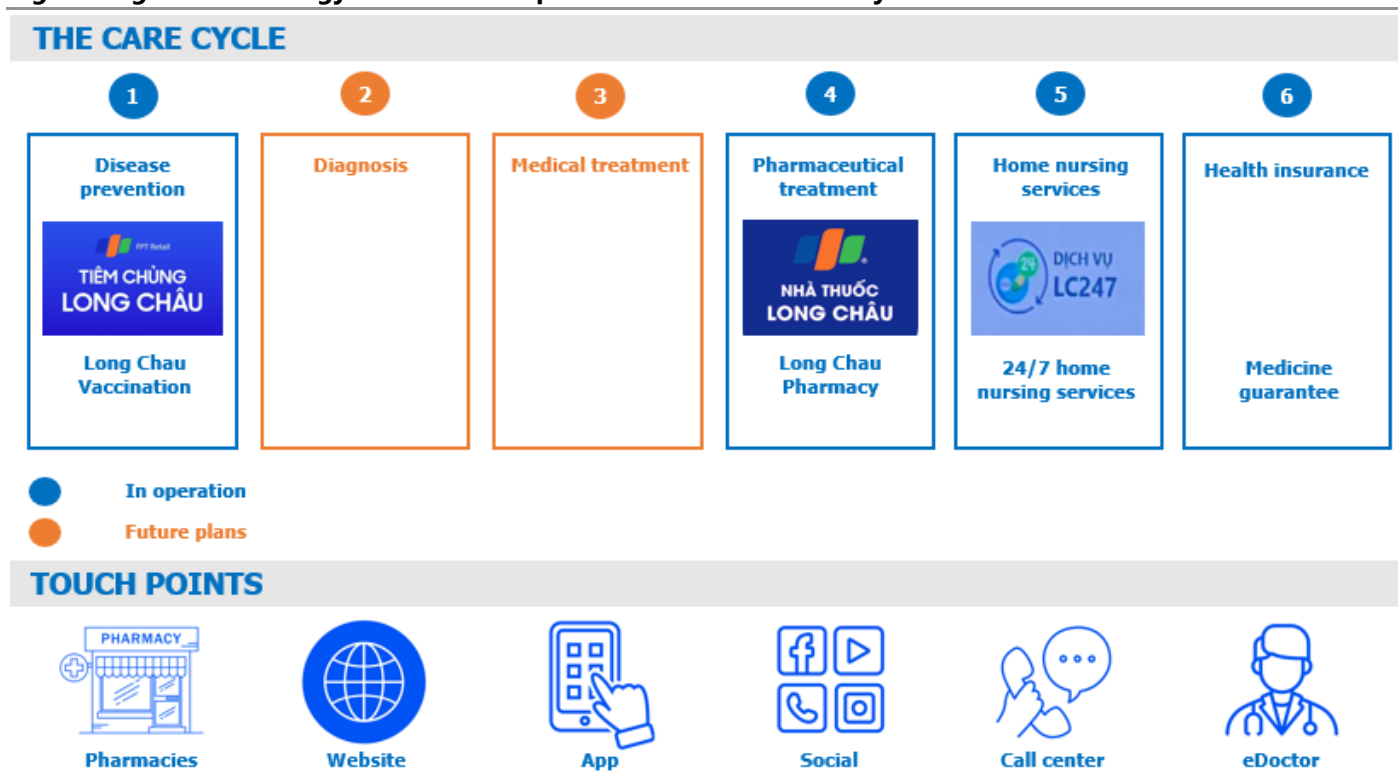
THE CARE CYCLE

1

Disease prevention

FPT Retail
TIÊM CHỦNG LONG CHÂU

Long Chau Vaccination

2

Diagnosis

3

Medical treatment

4

Pharmaceutical treatment

NHÀ THUỐC LONG CHÂU

Long Chau Pharmacy

5

Home nursing services

24
DỊCH VỤ LC247

24/7 home nursing services

6

Health insurance

Medicine guarantee

In operation

Future plans

TOUCH POINTS

PHARMACY

Pharmacies

Website

App

Social

Call center

eDoctor